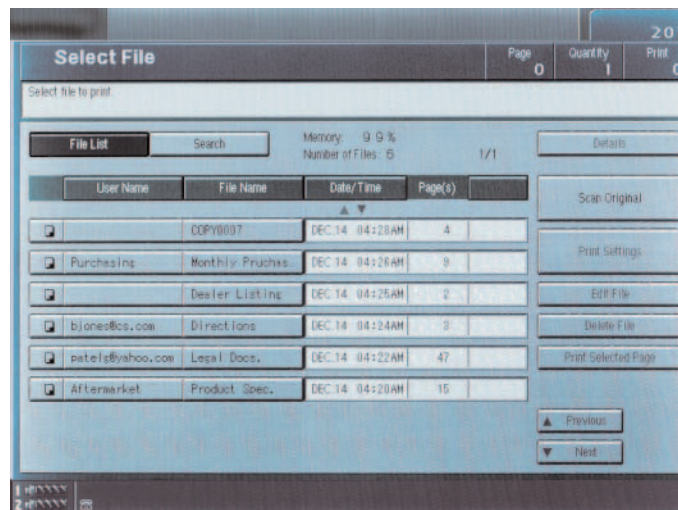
20

Select File

Page 0 | Quantity 1 | Print 0

Select file to print

File List | Search

Memory: 99 %
Number of Files: 6

1/1

Details

| User Name | File Name | Date/Time | Page(s) |
|---|---|---|---|
| | COPY0007 | DEC.14 04:28AM | 4 |
| Purchasing | Monthly Pruchas. | DEC.14 04:26AM | 9 |
| | Dealer Listing | DEC.14 04:25AM | 2 |
| bjones@cs.com | Directions | DEC.14 04:24AM | 3 |
| patelg@yahoo.com | Legal Docs. | DEC.14 04:22AM | 47 |
| Aftermarket | Product Spec. | DEC.14 04:20AM | 15 |

Scan Original

Print Settings

Edit File

Delete File

Print Selected Page

▲ Previous

▼ Next